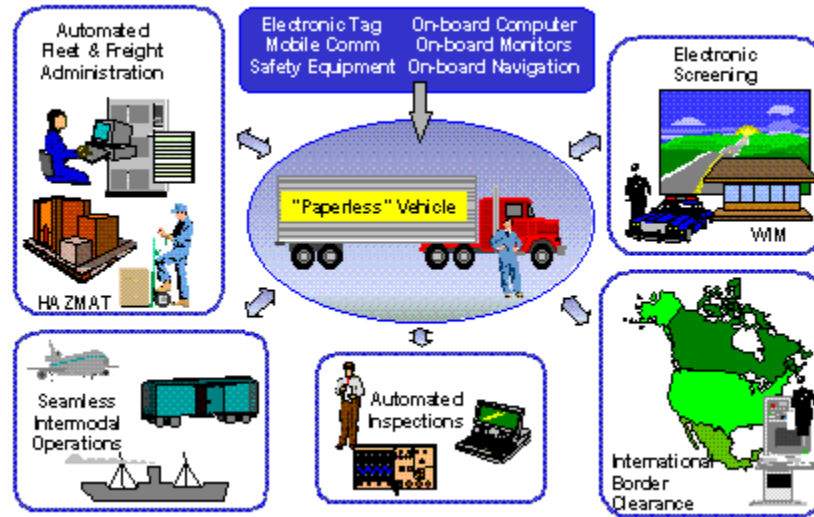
Automated Fleet & Freight Administration

HAZMAT

Electronic Tag
Mobile Comm
Safety Equipment

On-board Computer
On-board Monitors
On-board Navigation

Electronic Screening

WIM

"Paperless" Vehicle

Seamless Intermodal Operations

Automated Inspections

International Border Clearance